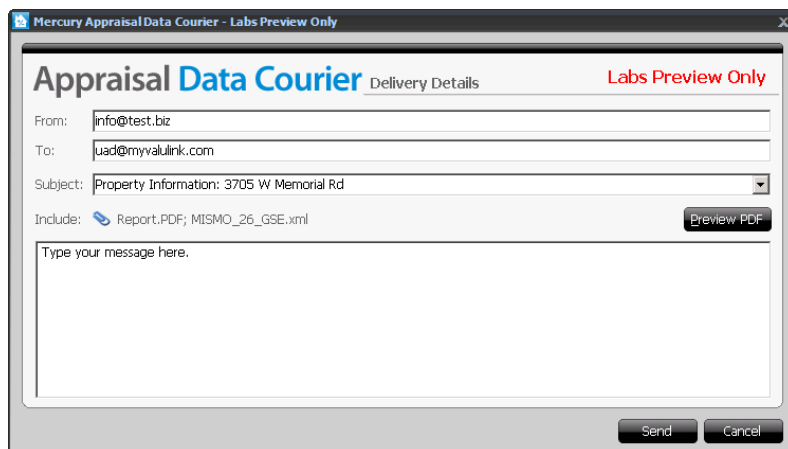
Mercury Appraisal Data Courier - Labs Preview Only

X

Appraisal Data Courier Delivery Details

Labs Preview Only

From: info@test.biz

To: uad@myvalulink.com

Subject: Property Information: 3705 W Memorial Rd

Include: Report.PDF; MISMO_26_GSE.xml

Preview PDF

Type your message here.

Send

Cancel